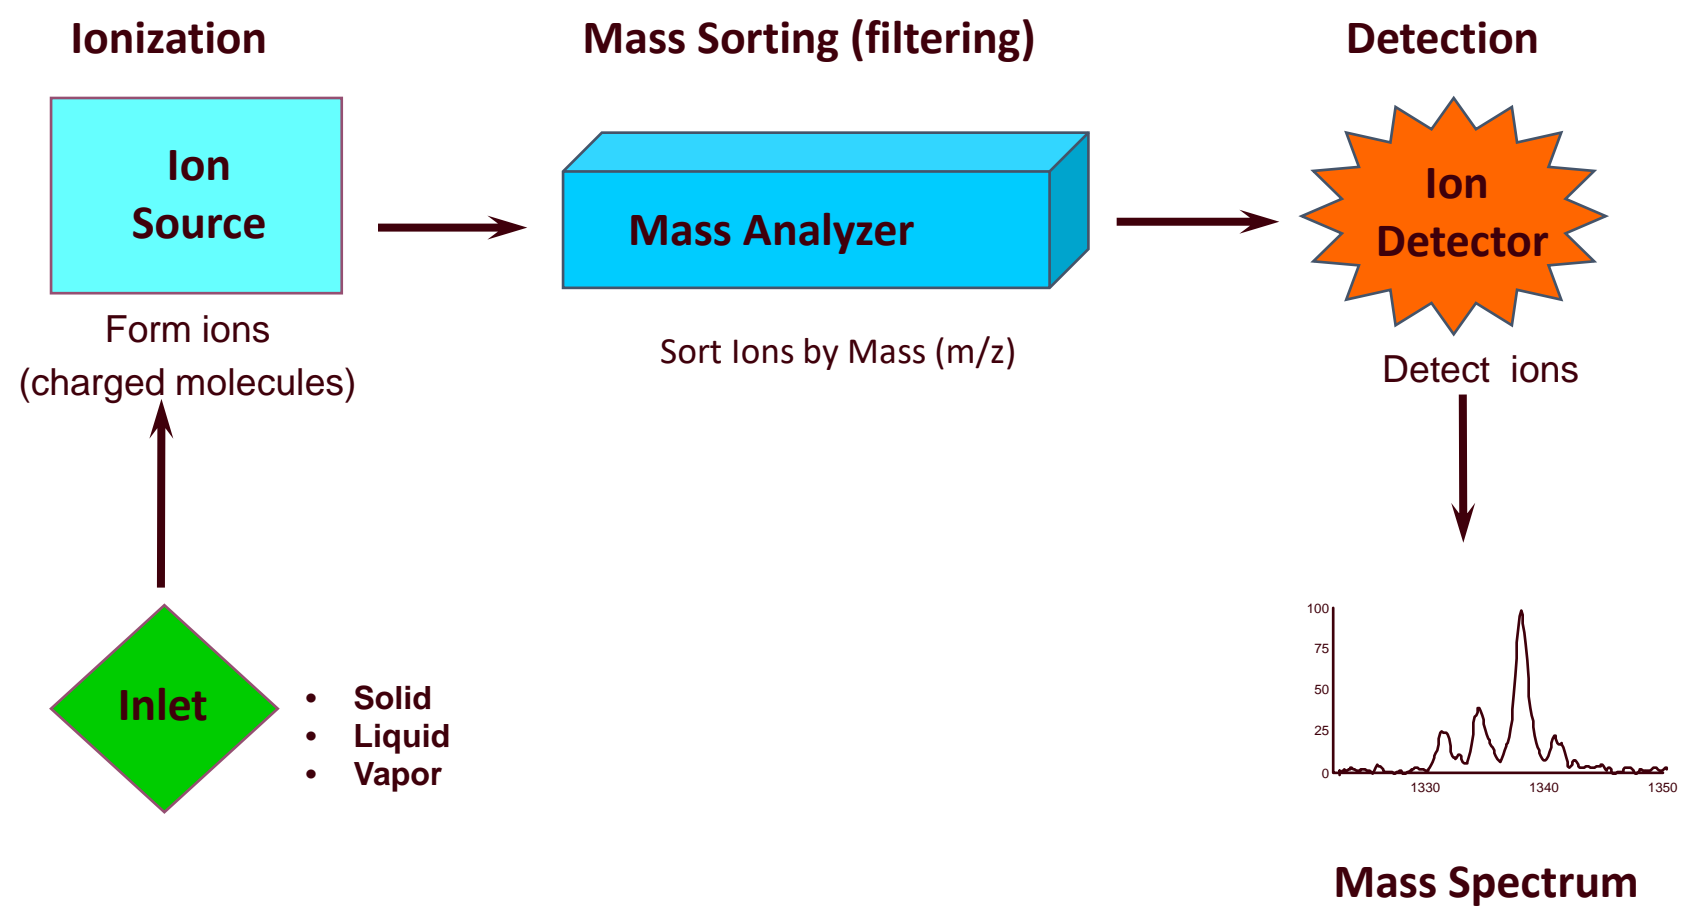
Ionization

Mass Sorting (filtering)

Detection

Ion Source

Form ions
(charged molecules)

Mass Analyzer

Sort Ions by Mass (m/z)

Ion Detector

Detect ions

Inlet

- Solid
- Liquid
- Vapor

100
75
50
25
0
1330
1340
1350

Mass Spectrum